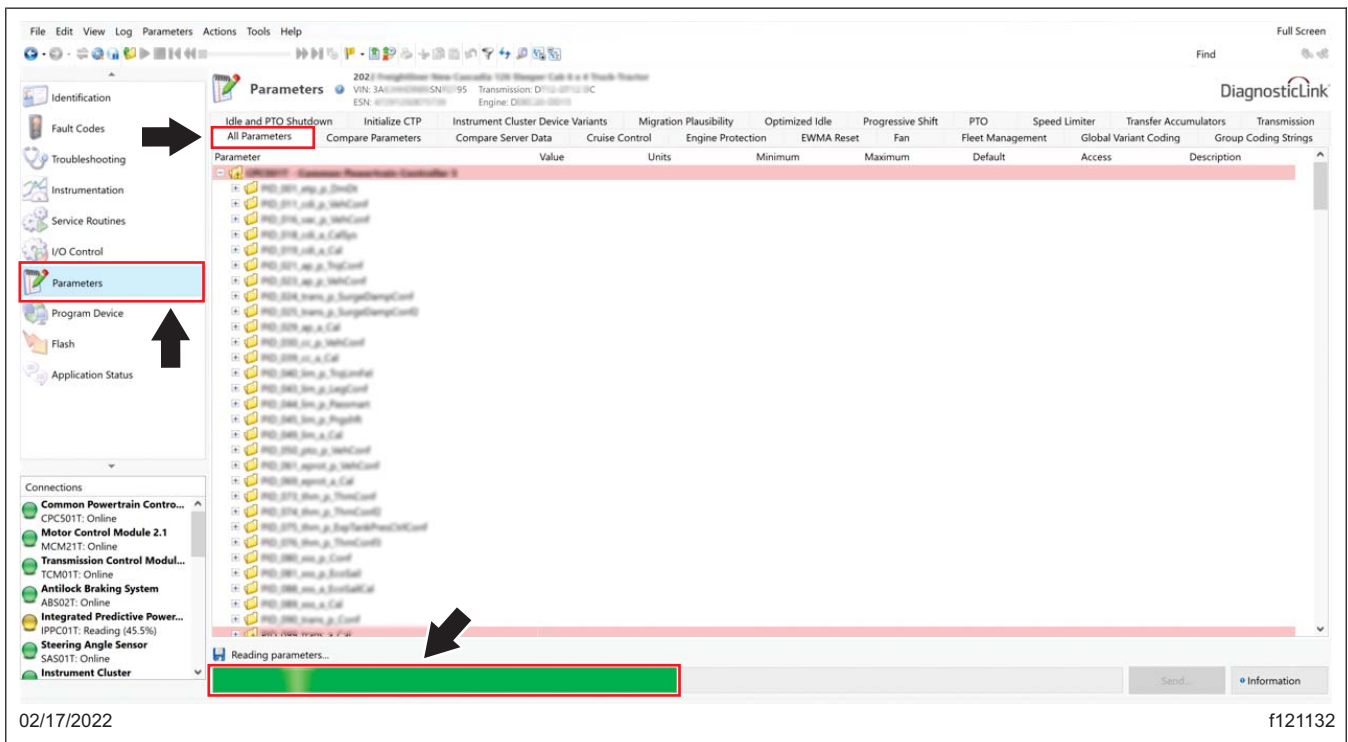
File Edit View Log Parameters Actions Tools Help

Full Screen

Find

Parameters

202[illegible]
VIN: 3A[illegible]SN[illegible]95 Transmission: D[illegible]C
ESN: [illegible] Engine: D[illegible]

DiagnosticLink

Identification
Fault Codes
Troubleshooting
Instrumentation
Service Routines
I/O Control
Parameters
Program Device
Flash
Application Status

Idle and PTO Shutdown | Initialize CTP | Instrument Cluster Device Variants | Migration Plausibility | Optimized Idle | Progressive Shift | PTO | Speed Limiter | Transfer Accumulators | Transmission

All Parameters | Compare Parameters | Compare Server Data | Cruise Control | Engine Protection | EWMA Reset | Fan | Fleet Management | Global Variant Coding | Group Coding Strings

| Parameter | Value | Units | Minimum | Maximum | Default | Access | Description |
|---|---|---|---|---|---|---|---|

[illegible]

Connections
Common Powertrain Contro...
CPC501T: Online
Motor Control Module 2.1
MCM21T: Online
Transmission Control Modul...
TCM01T: Online
Antilock Braking System
ABS02T: Online
Integrated Predictive Power...
IPPC01T: Reading (45.5%)
Steering Angle Sensor
SAS01T: Online
Instrument Cluster

Reading parameters...

Send...
Information

02/17/2022

f121132